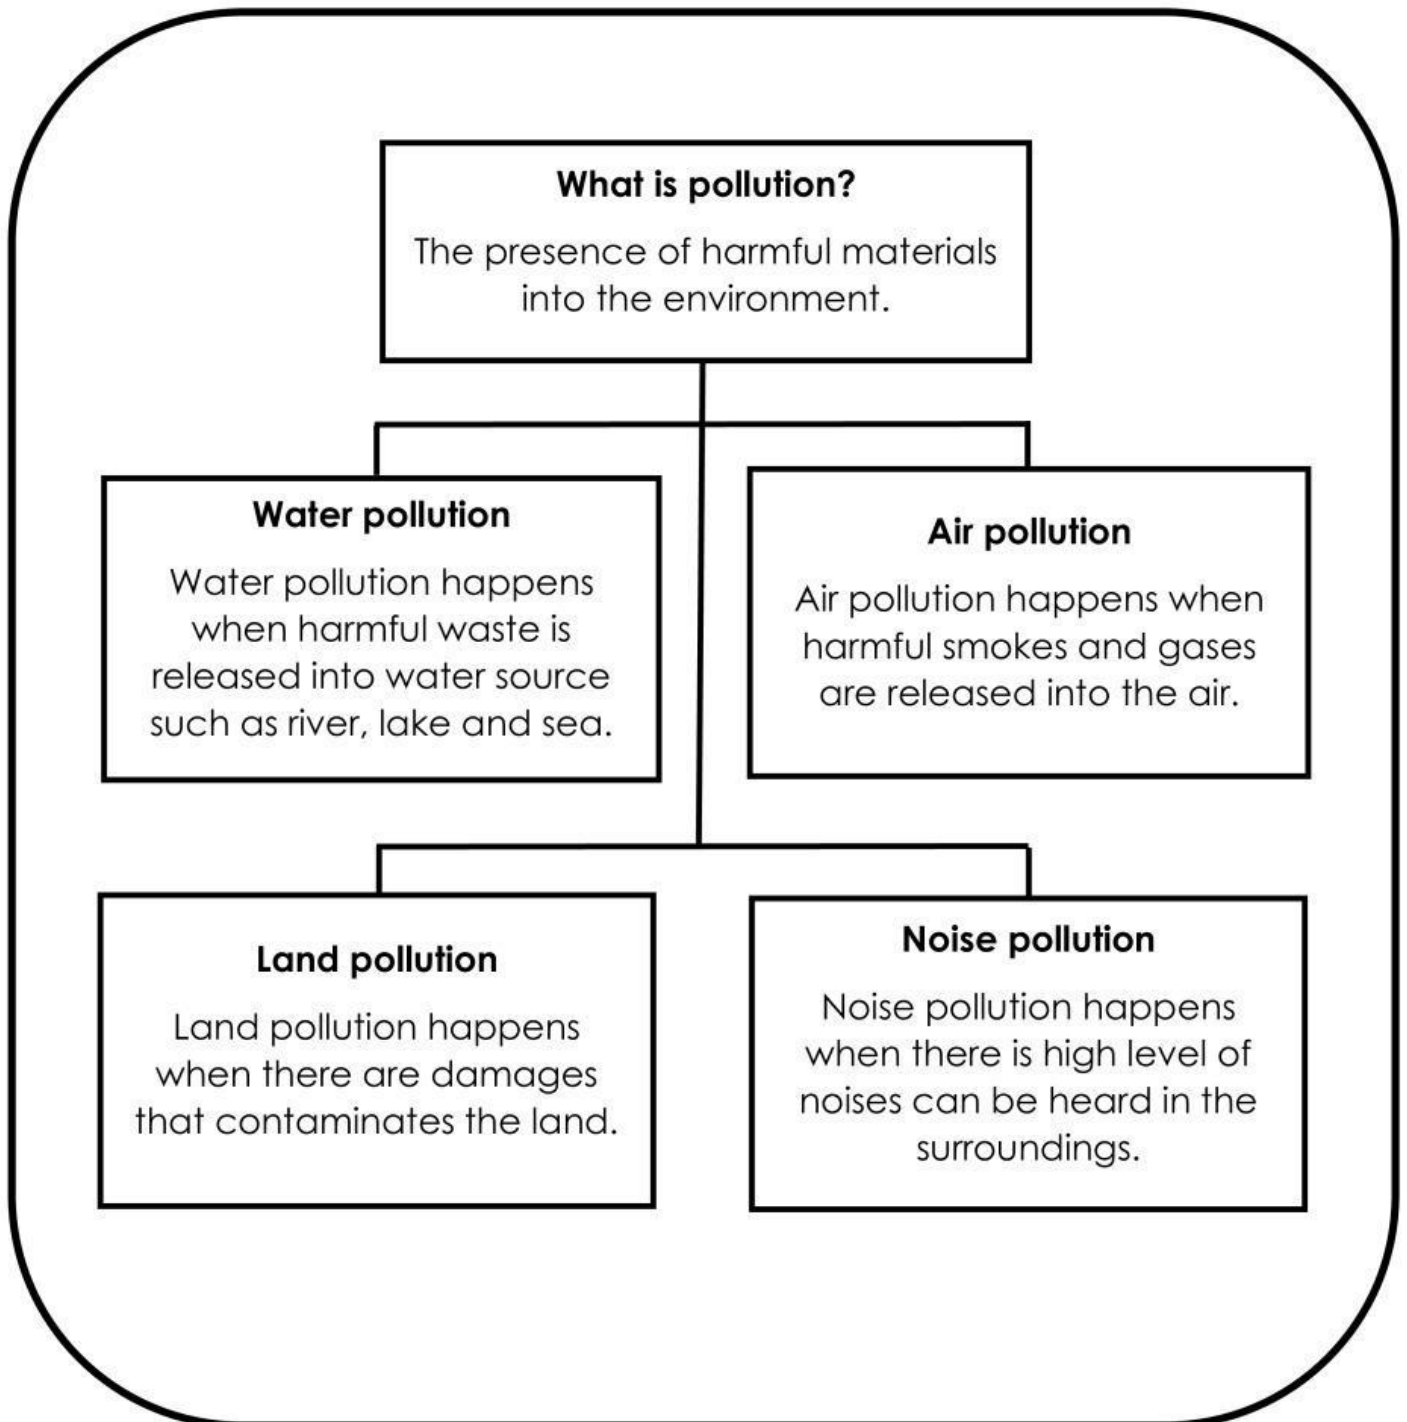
What is pollution?

The presence of harmful materials into the environment.

Water pollution

Water pollution happens when harmful waste is released into water source such as river, lake and sea.

Air pollution

Air pollution happens when harmful smokes and gases are released into the air.

Land pollution

Land pollution happens when there are damages that contaminates the land.

Noise pollution

Noise pollution happens when there is high level of noises can be heard in the surroundings.